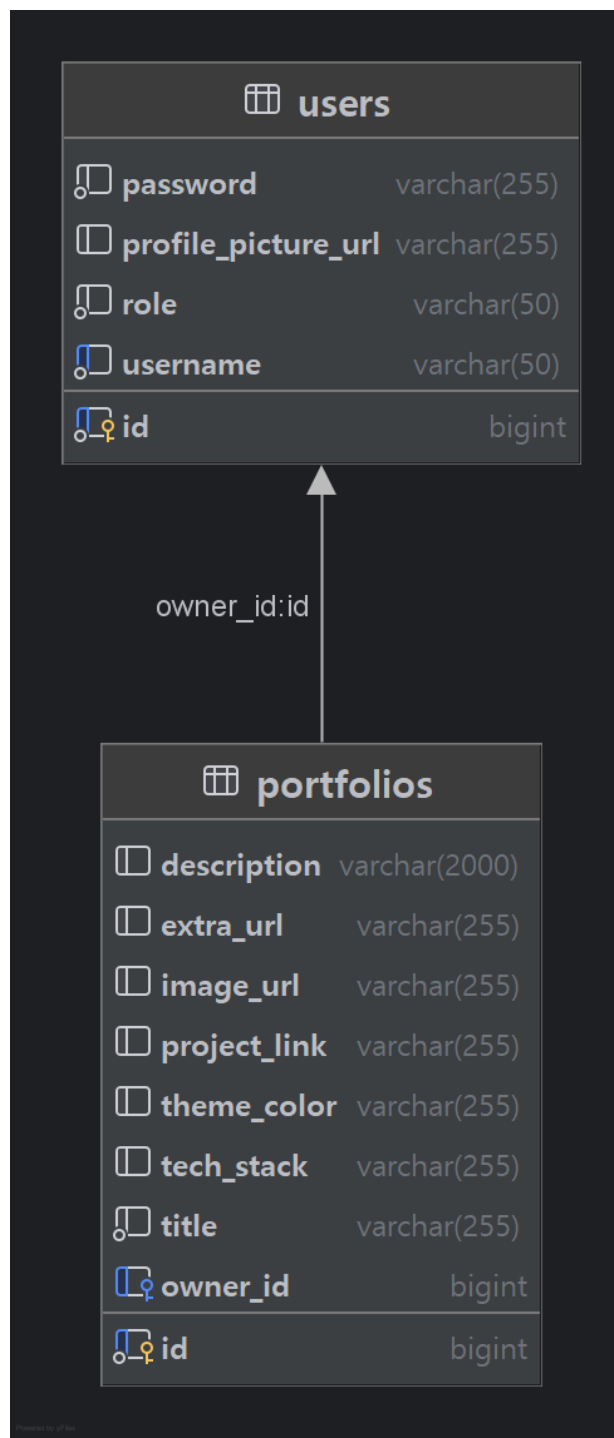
users

| | |
|---|---|
| password | varchar(255) |
| profile_picture_url | varchar(255) |
| role | varchar(50) |
| username | varchar(50) |
| id | bigint |

owner_id:id

portfolios

| | |
|---|---|
| description | varchar(2000) |
| extra_url | varchar(255) |
| image_url | varchar(255) |
| project_link | varchar(255) |
| theme_color | varchar(255) |
| tech_stack | varchar(255) |
| title | varchar(255) |
| owner_id | bigint |
| id | bigint |

Powered by yFiles